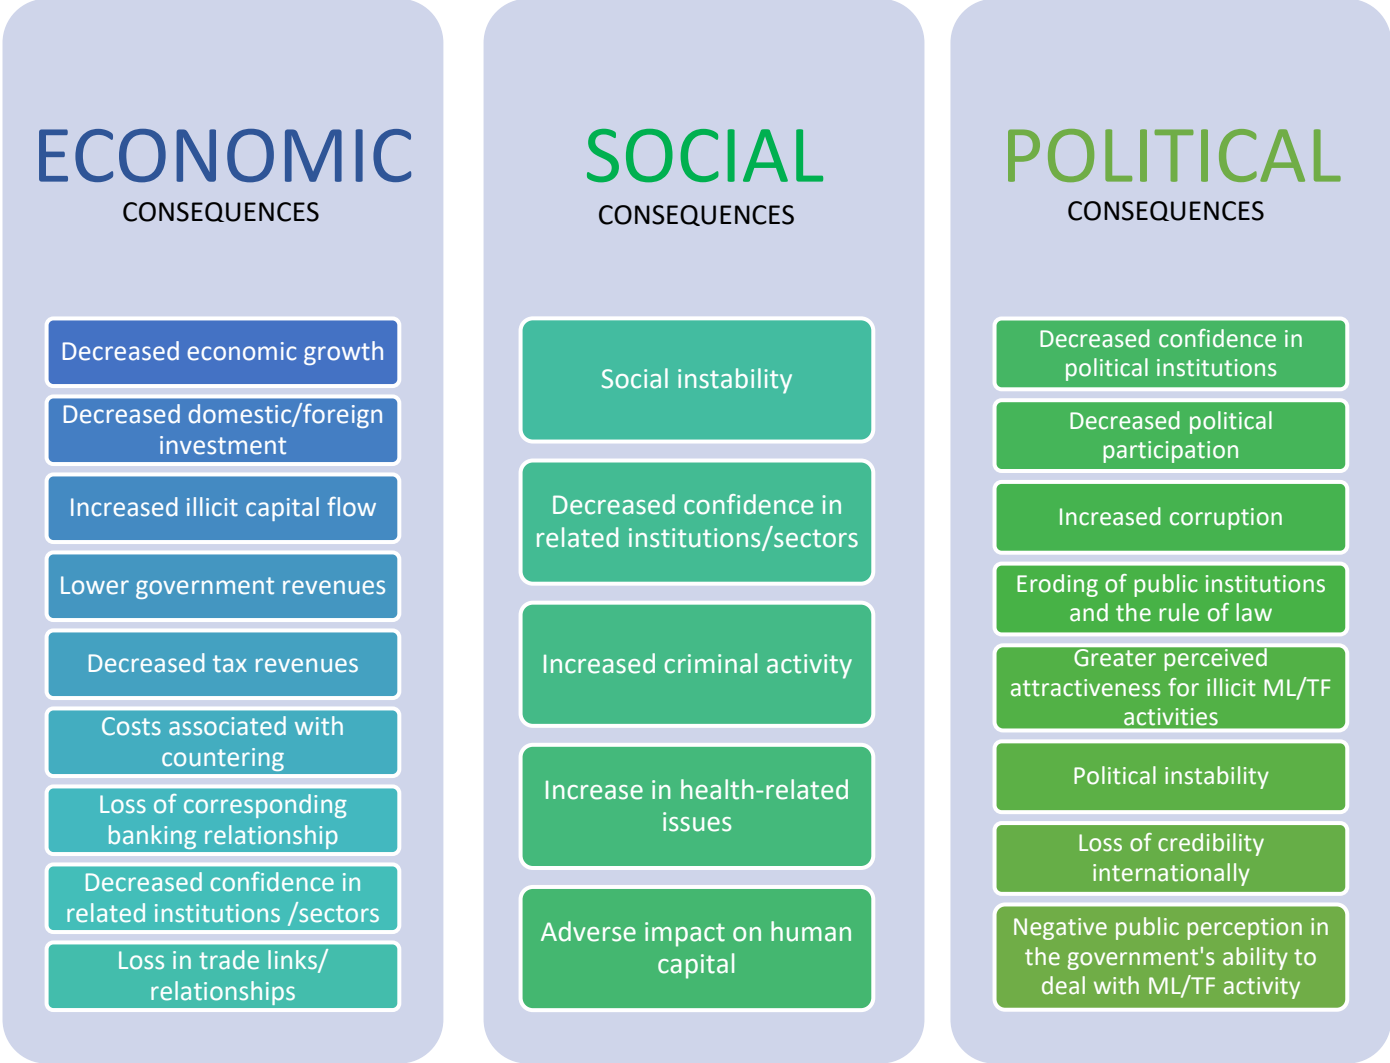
ECONOMIC
CONSEQUENCES

Decreased economic growth

Decreased domestic/foreign investment

Increased illicit capital flow

Lower government revenues

Decreased tax revenues

Costs associated with countering

Loss of corresponding banking relationship

Decreased confidence in related institutions /sectors

Loss in trade links/ relationships

SOCIAL
CONSEQUENCES

Social instability

Decreased confidence in related institutions/sectors

Increased criminal activity

Increase in health-related issues

Adverse impact on human capital

POLITICAL
CONSEQUENCES

Decreased confidence in political institutions

Decreased political participation

Increased corruption

Eroding of public institutions and the rule of law

Greater perceived attractiveness for illicit ML/TF activities

Political instability

Loss of credibility internationally

Negative public perception in the government's ability to deal with ML/TF activity